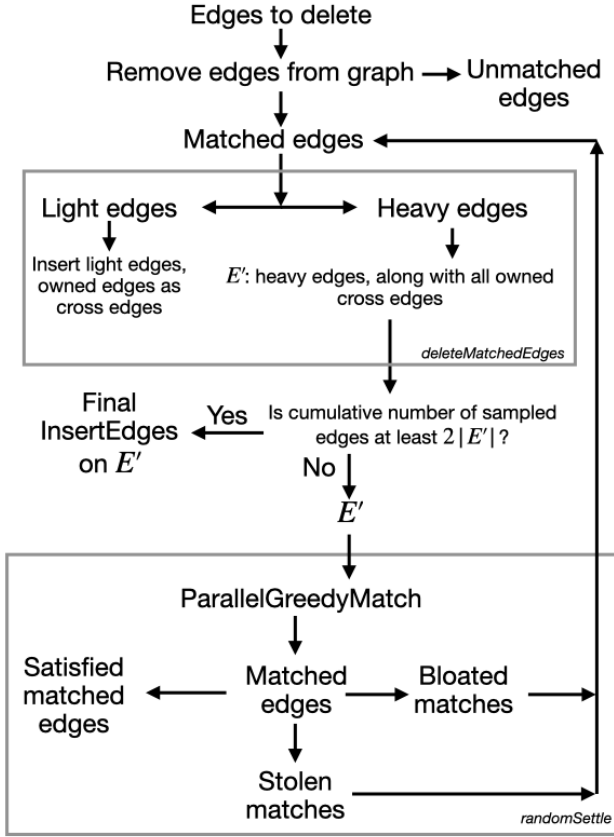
Edges to delete

Remove edges from graph

Unmatched edges

Matched edges

Light edges

Heavy edges

Insert light edges, owned edges as cross edges

$E'$: heavy edges, along with all owned cross edges

deleteMatchedEdges

Final InsertEdges on $E'$

Yes

Is cumulative number of sampled edges at least $2|E'|$?

No

$E'$

ParallelGreedyMatch

Satisfied matched edges

Matched edges

Bloated matches

Stolen matches

randomSettle